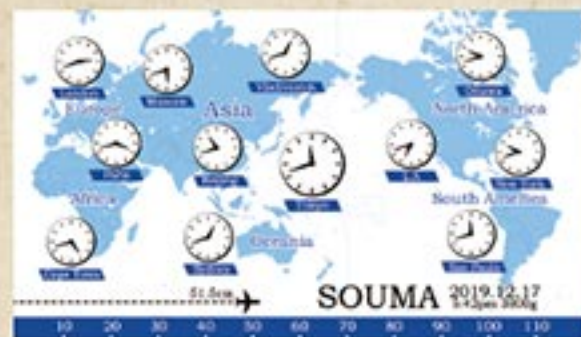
London
Moscow
Vladivostok
Ottawa
Europe
Asia
North America
Delhi
Beijing
Tokyo
L.A.
New York
Africa
South America
Oceania
Cape Town
Sydney
Sao Paulo
51.5cm
SOUMA 2019.12.17
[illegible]
10 20 30 40 50 60 70 80 90 100 110